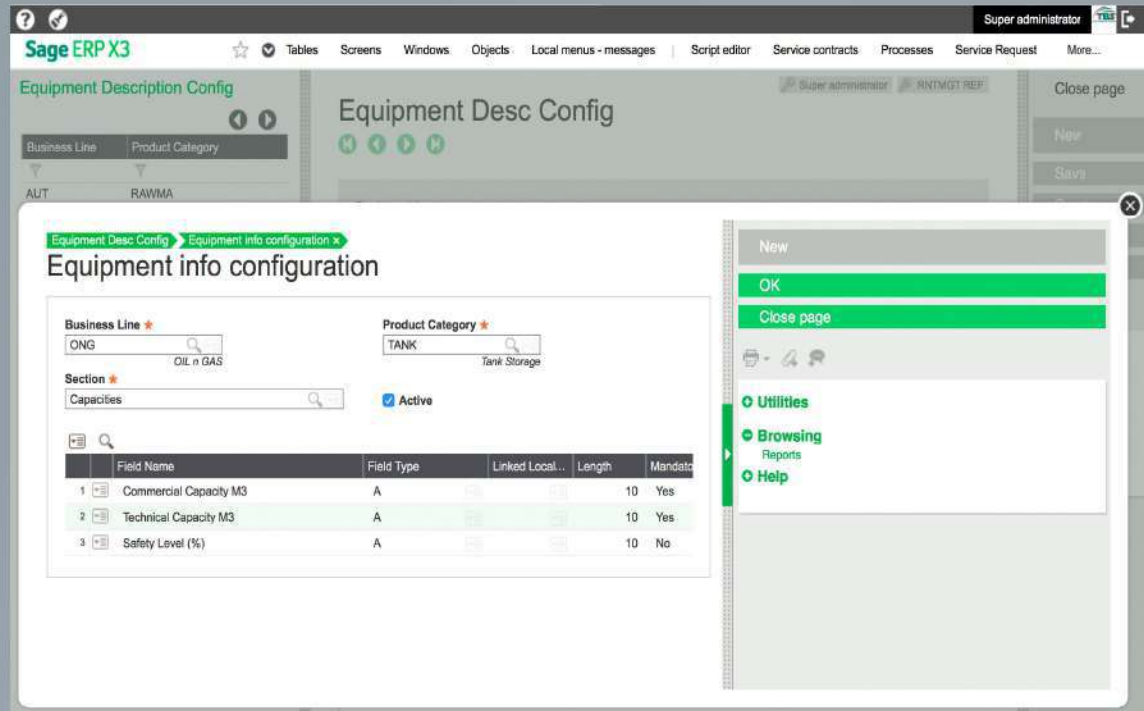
Super administrator

Sage ERP X3

Tables Screens Windows Objects Local menus - messages Script editor Service contracts Processes Service Request More...

Equipment Description Config

| Business Line | Product Category |
|---|---|
| AUT | RAWMA |

Equipment Desc Config

Super administrator RNTMGT REF

Close page

New

Save

Equipment Desc Config > Equipment info configuration

Equipment info configuration

Business Line *
ONG
OIL n GAS

Product Category *
TANK
Tank Storage

Section *
Capacities

Active

| | Field Name | Field Type | Linked Local... | Length | Mandato |
|---|---|---|---|---|---|
| 1 | Commercial Capacity M3 | A | | 10 | Yes |
| 2 | Technical Capacity M3 | A | | 10 | Yes |
| 3 | Safety Level (%) | A | | 10 | No |

New

OK

Close page

Utilities

Browsing

Reports

Help